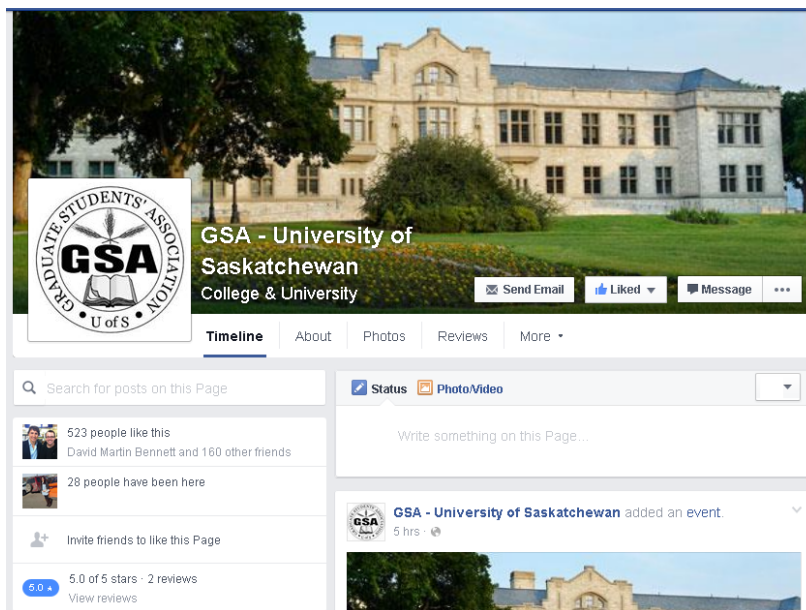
GRADUATE STUDENTS' ASSOCIATION
GSA
U of S

GSA - University of Saskatchewan
College & University

Send Email
Liked
Message
•••

Timeline
About
Photos
Reviews
More

Search for posts on this Page

523 people like this
David Martin Bennett and 160 other friends

28 people have been here

Invite friends to like this Page

5.0
5.0 of 5 stars · 2 reviews
View reviews

Status
Photo/Video

Write something on this Page...

GSA
GSA - University of Saskatchewan added an event.
5 hrs ·